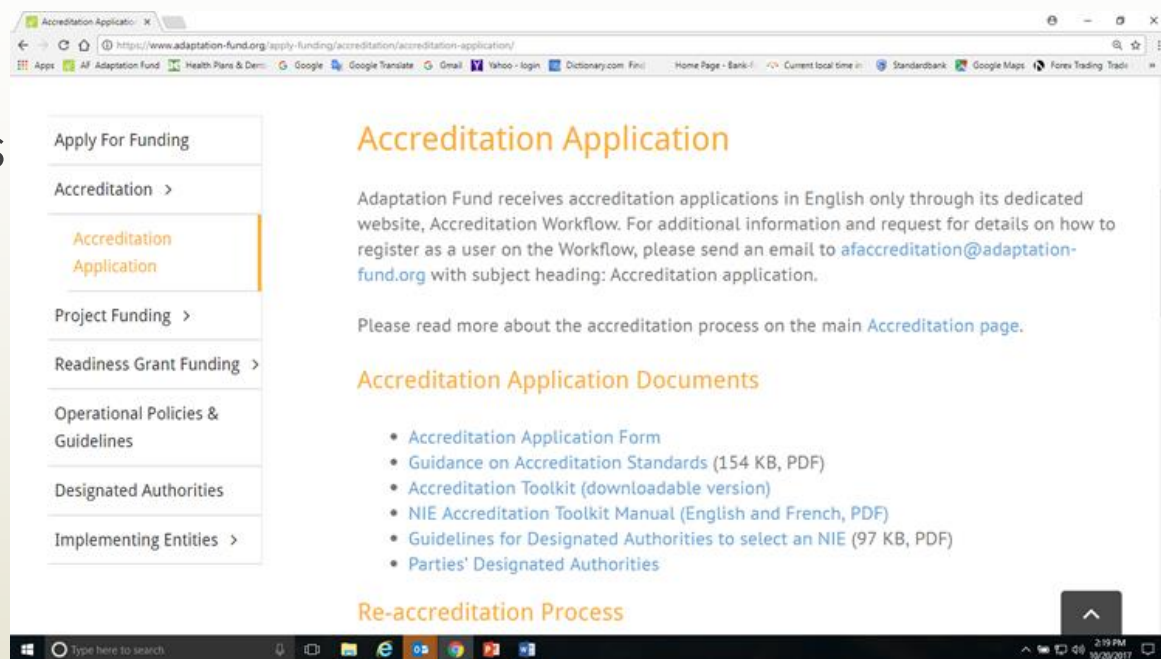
Accreditation Applicatio ×

https://www.adaptation-fund.org/apply-funding/accreditation/accreditation-application/

Apps AF Adaptation Fund Health Plans & Dent Google Google Translate Gmail Yahoo - login Dictionary.com Find Home Page - Bank-f Current local time in Standardbank Google Maps Forex Trading Trade

Apply For Funding

Accreditation >

Accreditation Application

Project Funding >

Readiness Grant Funding >

Operational Policies & Guidelines

Designated Authorities

Implementing Entities >

Accreditation Application

Adaptation Fund receives accreditation applications in English only through its dedicated website, Accreditation Workflow. For additional information and request for details on how to register as a user on the Workflow, please send an email to afaccreditation@adaptation-fund.org with subject heading: Accreditation application.

Please read more about the accreditation process on the main Accreditation page.

Accreditation Application Documents

- Accreditation Application Form
- Guidance on Accreditation Standards (154 KB, PDF)
- Accreditation Toolkit (downloadable version)
- NIE Accreditation Toolkit Manual (English and French, PDF)
- Guidelines for Designated Authorities to select an NIE (97 KB, PDF)
- Parties' Designated Authorities

Re-accreditation Process

Type here to search

2:19 PM 10/20/2017